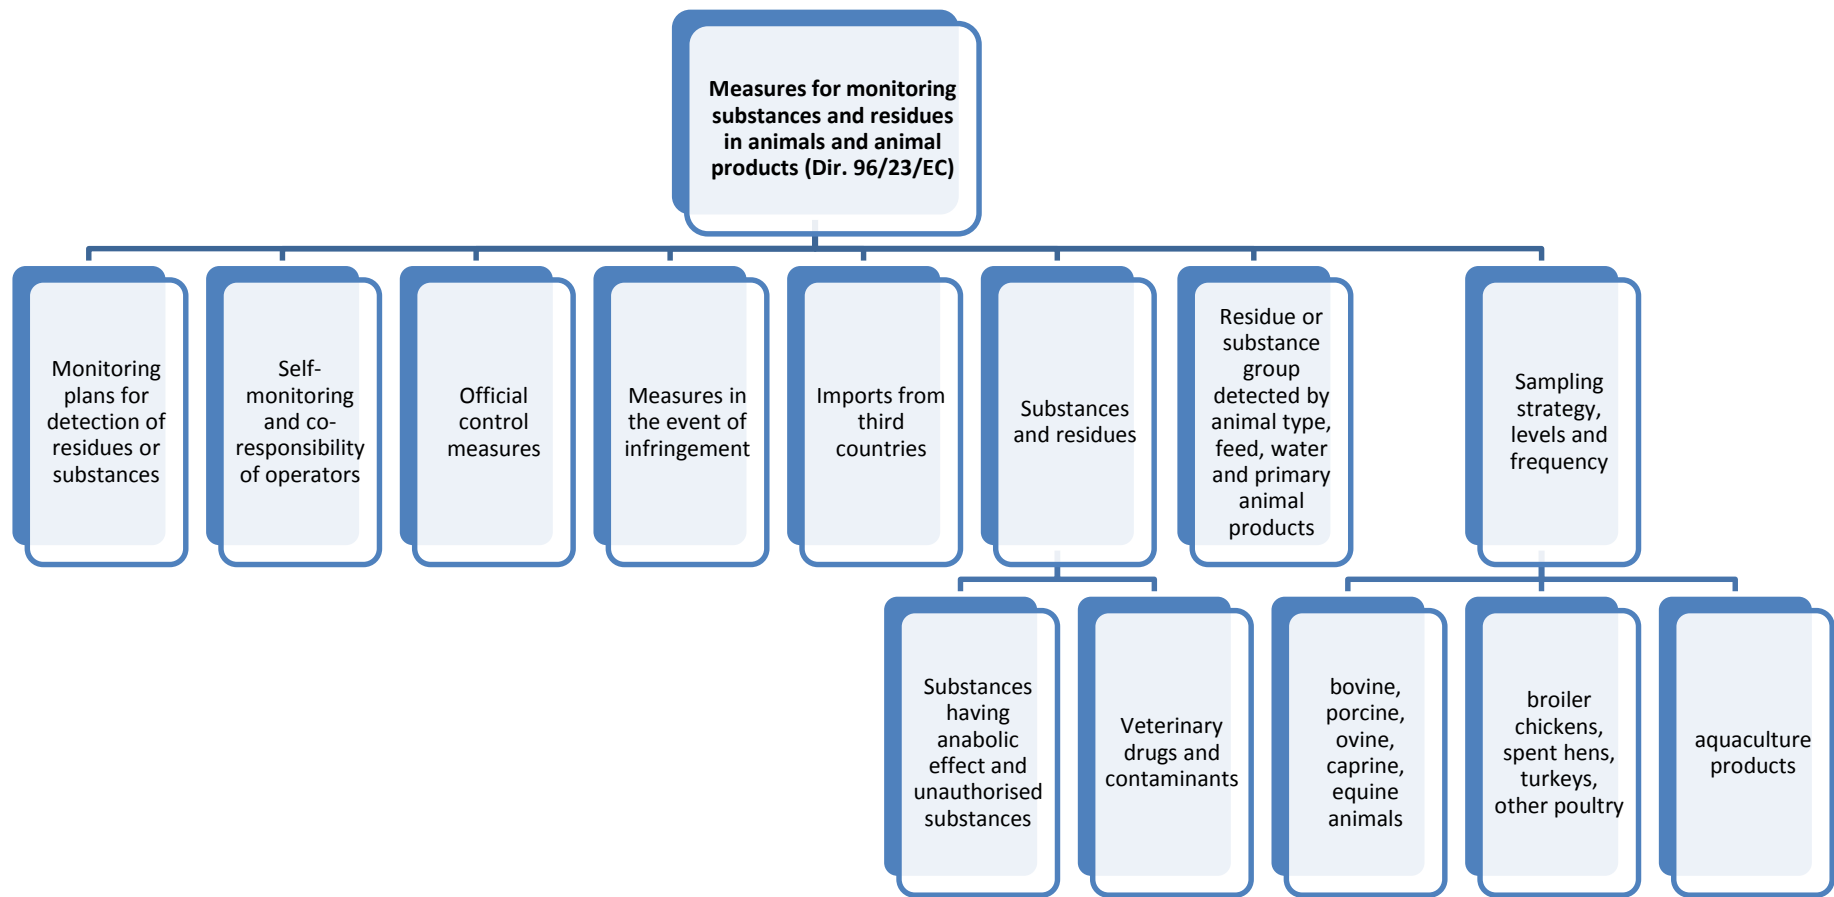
Measures for monitoring substances and residues in animals and animal products (Dir. 96/23/EC)

Monitoring plans for detection of residues or substances

Self-monitoring and co-responsibility of operators

Official control measures

Measures in the event of infringement

Imports from third countries

Substances and residues

Residue or substance group detected by animal type, feed, water and primary animal products

Sampling strategy, levels and frequency

Substances having anabolic effect and unauthorised substances

Veterinary drugs and contaminants

bovine, porcine, ovine, caprine, equine animals

broiler chickens, spent hens, turkeys, other poultry

aquaculture products